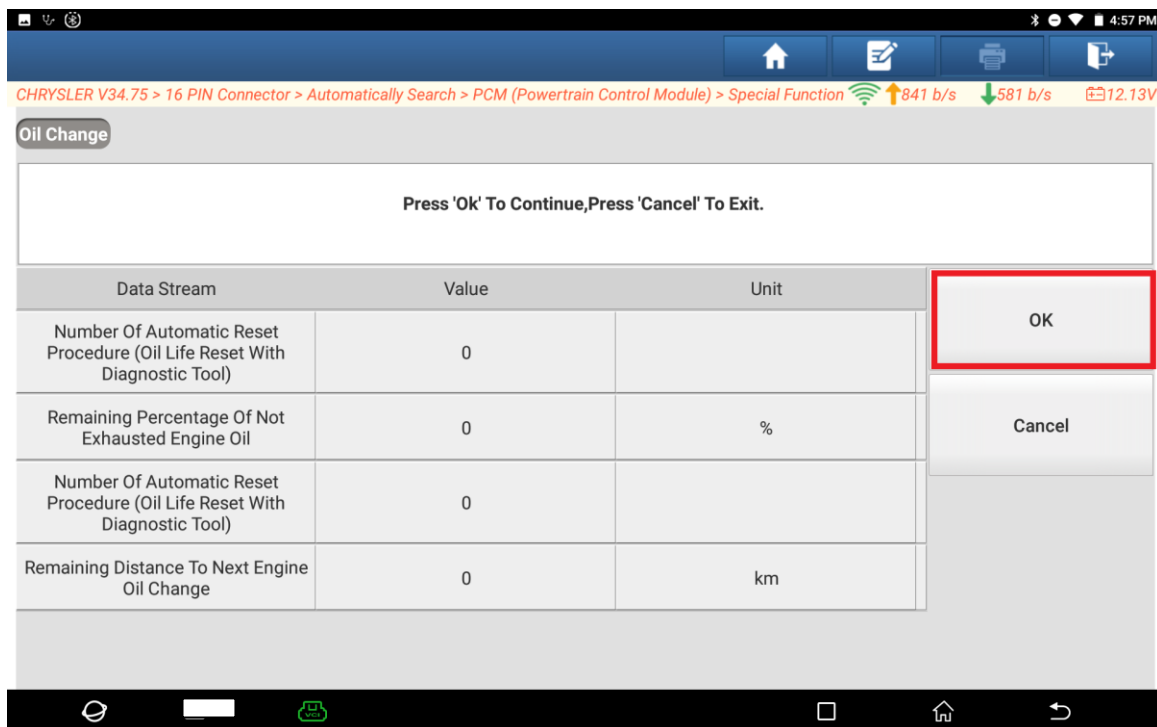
4:57 PM

CHRYSLER V34.75 > 16 PIN Connector > Automatically Search > PCM (Powertrain Control Module) > Special Function 841 b/s 581 b/s 12.13V

Oil Change

Press 'Ok' To Continue,Press 'Cancel' To Exit.

| Data Stream | Value | Unit |
|---|---|---|
| Number Of Automatic Reset Procedure (Oil Life Reset With Diagnostic Tool) | 0 | |
| Remaining Percentage Of Not Exhausted Engine Oil | 0 | % |
| Number Of Automatic Reset Procedure (Oil Life Reset With Diagnostic Tool) | 0 | |
| Remaining Distance To Next Engine Oil Change | 0 | km |

OK

Cancel

VCI